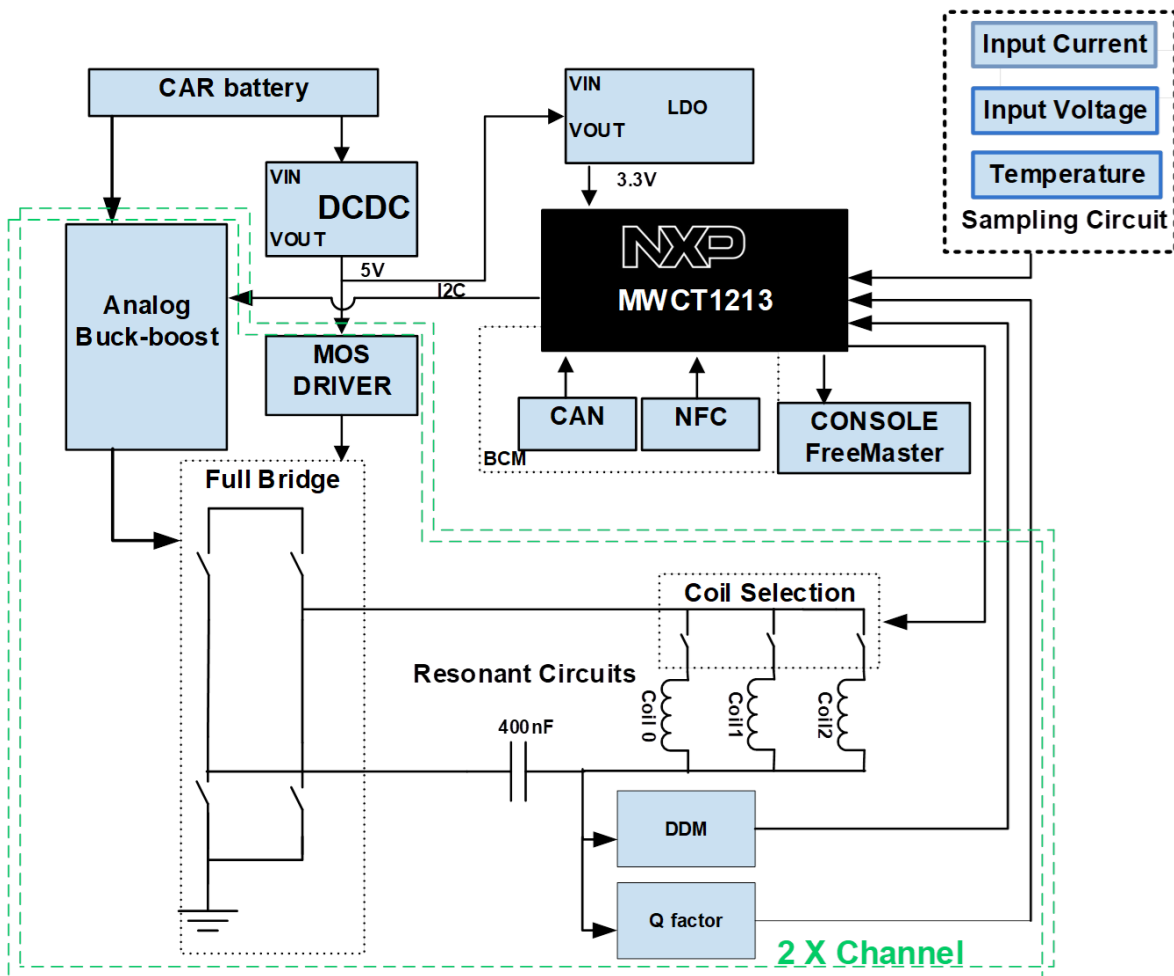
Input Current
Input Voltage
Temperature
Sampling Circuit

CAR battery

VIN
LDO
VOUT
3.3V

VIN
DCDC
VOUT
5V

I2C

NXP
MWCT1213

Analog Buck-boost

MOS DRIVER

CAN
NFC
BCM
CONSOLE FreeMaster

Full Bridge

Coil Selection

Resonant Circuits

Coil 0
Coil1
Coil2

400nF

DDM

Q factor

2 X Channel